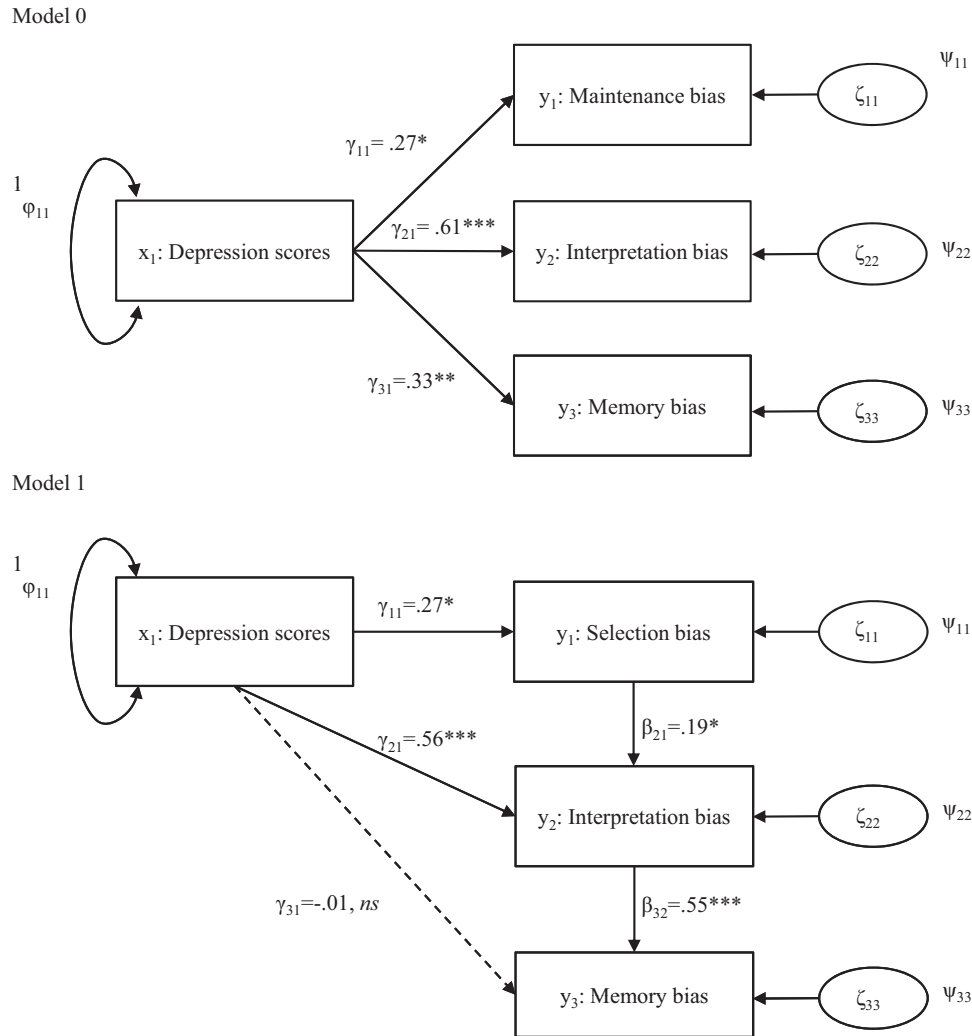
Model 0

$\Psi_{11}$

$y_1$: Maintenance bias

$\zeta_{11}$

$\gamma_{11}$= .27*

1
$\varphi_{11}$

$\gamma_{21}$= .61***

$x_1$: Depression scores

$y_2$: Interpretation bias

$\zeta_{22}$

$\Psi_{22}$

$\gamma_{31}$=.33**

$y_3$: Memory bias

$\zeta_{33}$

$\Psi_{33}$

Model 1

1
$\varphi_{11}$

$x_1$: Depression scores

$\gamma_{11}$=.27*

$y_1$: Selection bias

$\zeta_{11}$

$\Psi_{11}$

$\beta_{21}$=.19*

$\gamma_{21}$=.56***

$y_2$: Interpretation bias

$\zeta_{22}$

$\Psi_{22}$

$\gamma_{31}$=-.01, *ns*

$\beta_{32}$=.55***

$y_3$: Memory bias

$\zeta_{33}$

$\Psi_{33}$